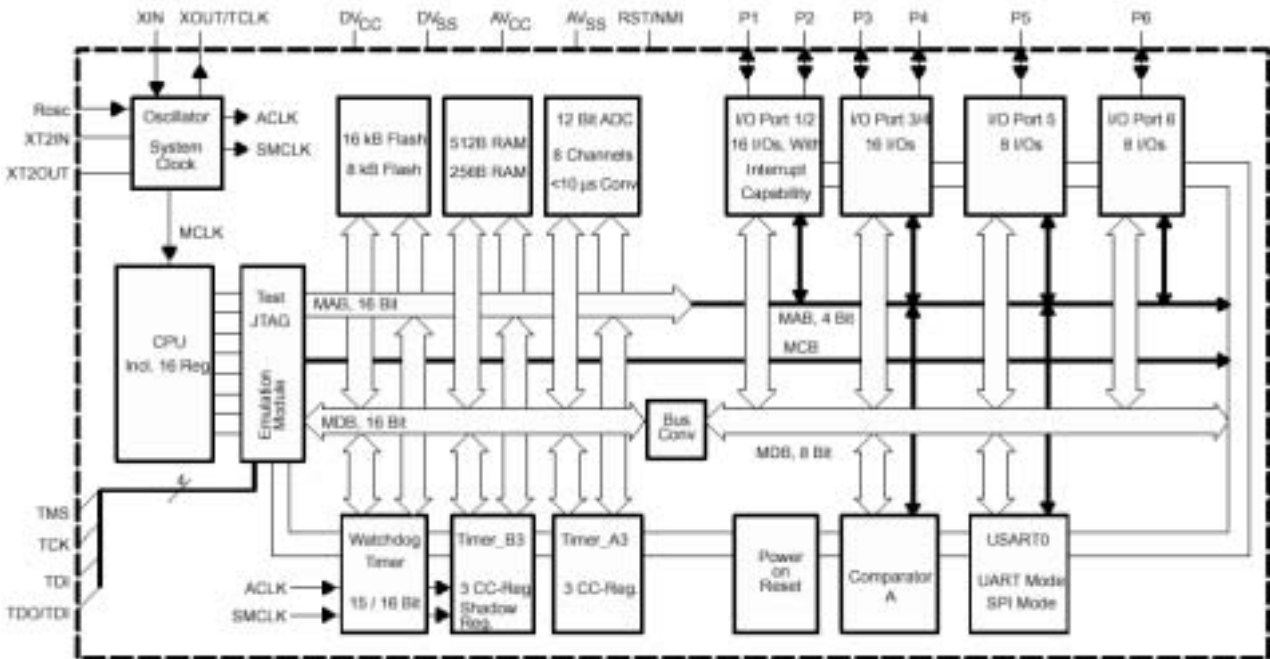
XIN
XOUT/TCLK
$DV_{CC}$
$DV_{SS}$
$AV_{CC}$
$AV_{SS}$
RST/NMI
P1
P2
P3
P4
P5
P6

Rosc
XT2IN
XT2OUT

Oscillator
System Clock

ACLK
SMCLK
MCLK

16 kB Flash
8 kB Flash

512B RAM
256B RAM

12 Bit ADC
8 Channels
<10 µs Conv

I/O Port 1/2
16 I/Os, With Interrupt Capability

I/O Port 3/4
16 I/Os

I/O Port 5
8 I/Os

I/O Port 6
8 I/Os

CPU
Incl. 16 Reg

Test
JTAG

Emulation Module

MAB, 16 Bit
MAB, 4 Bit
MCB
MDB, 16 Bit
Bus Conv
MDB, 8 Bit

TMS
TCK
TDI
TDO/TDI

4

Watchdog Timer
15 / 16 Bit

Timer_B3
3 CC-Reg
Shadow Reg.

Timer_A3
3 CC-Reg.

Power on Reset

Comparator A

USART0
UART Mode
SPI Mode

ACLK
SMCLK